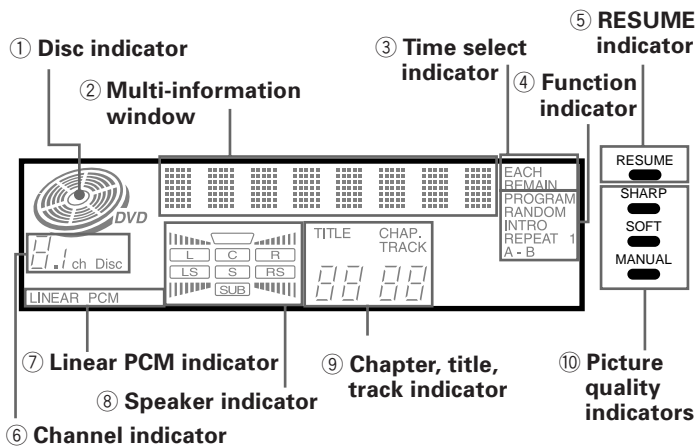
⑤ RESUME indicator

① Disc indicator

③ Time select indicator

④ Function indicator

② Multi-information window

DVD

EACH
REMAIN

PROGRAM
RANDOM
INTRO
REPEAT 1
A - B

RESUME

SHARP

SOFT

MANUAL

ch Disc

L C R
LS S RS
SUB

TITLE CHAP. TRACK

LINEAR PCM

⑦ Linear PCM indicator

⑨ Chapter, title, track indicator

⑩ Picture quality indicators

⑧ Speaker indicator

⑥ Channel indicator